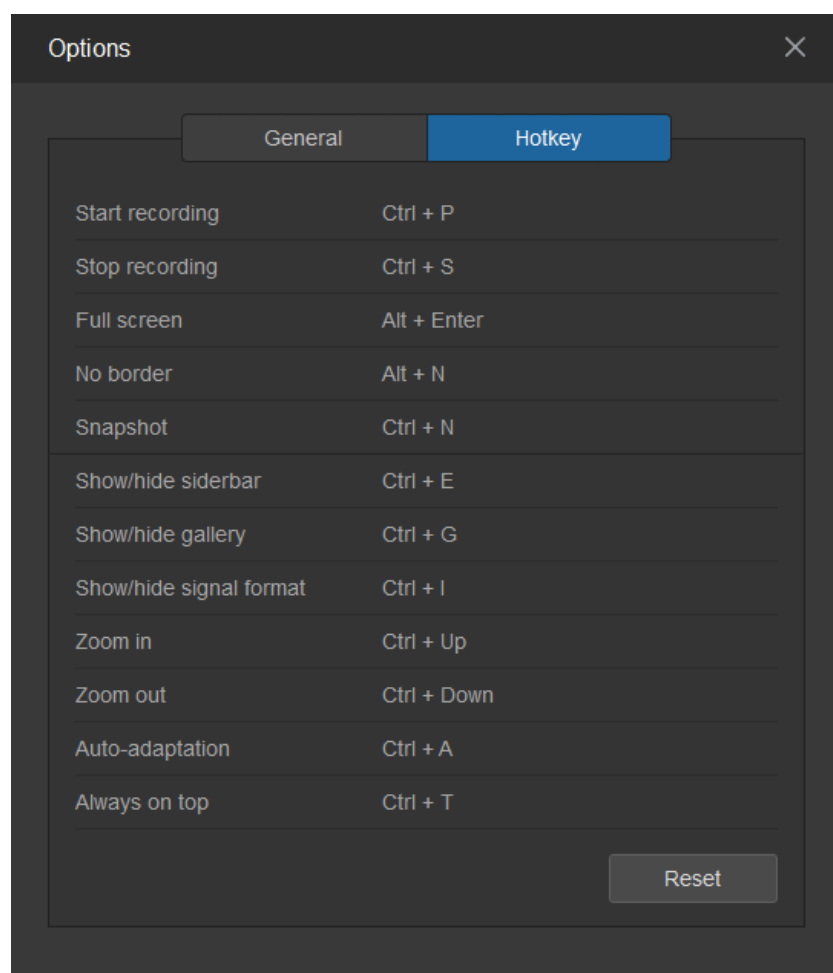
Options

×

General

Hotkey

| | |
|---|---|
| Start recording | Ctrl + P |
| Stop recording | Ctrl + S |
| Full screen | Alt + Enter |
| No border | Alt + N |
| Snapshot | Ctrl + N |
| Show/hide siderbar | Ctrl + E |
| Show/hide gallery | Ctrl + G |
| Show/hide signal format | Ctrl + I |
| Zoom in | Ctrl + Up |
| Zoom out | Ctrl + Down |
| Auto-adaptation | Ctrl + A |
| Always on top | Ctrl + T |

Reset